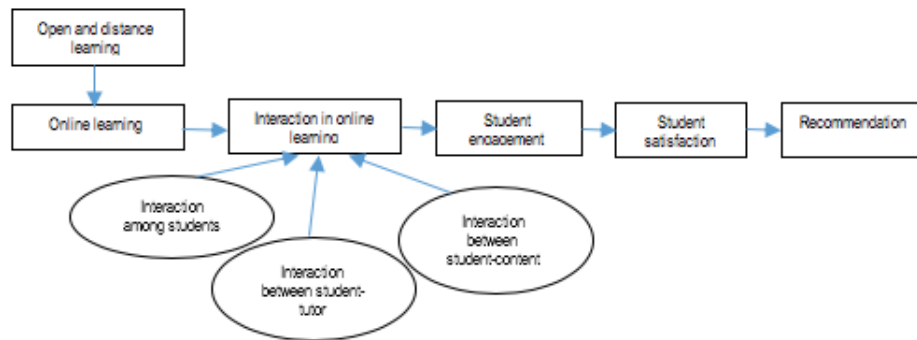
Open and distance learning

Online learning

Interaction in online learning

Student engagement

Student satisfaction

Recommendation

Interaction among students

Interaction between student-tutor

Interaction between student-content